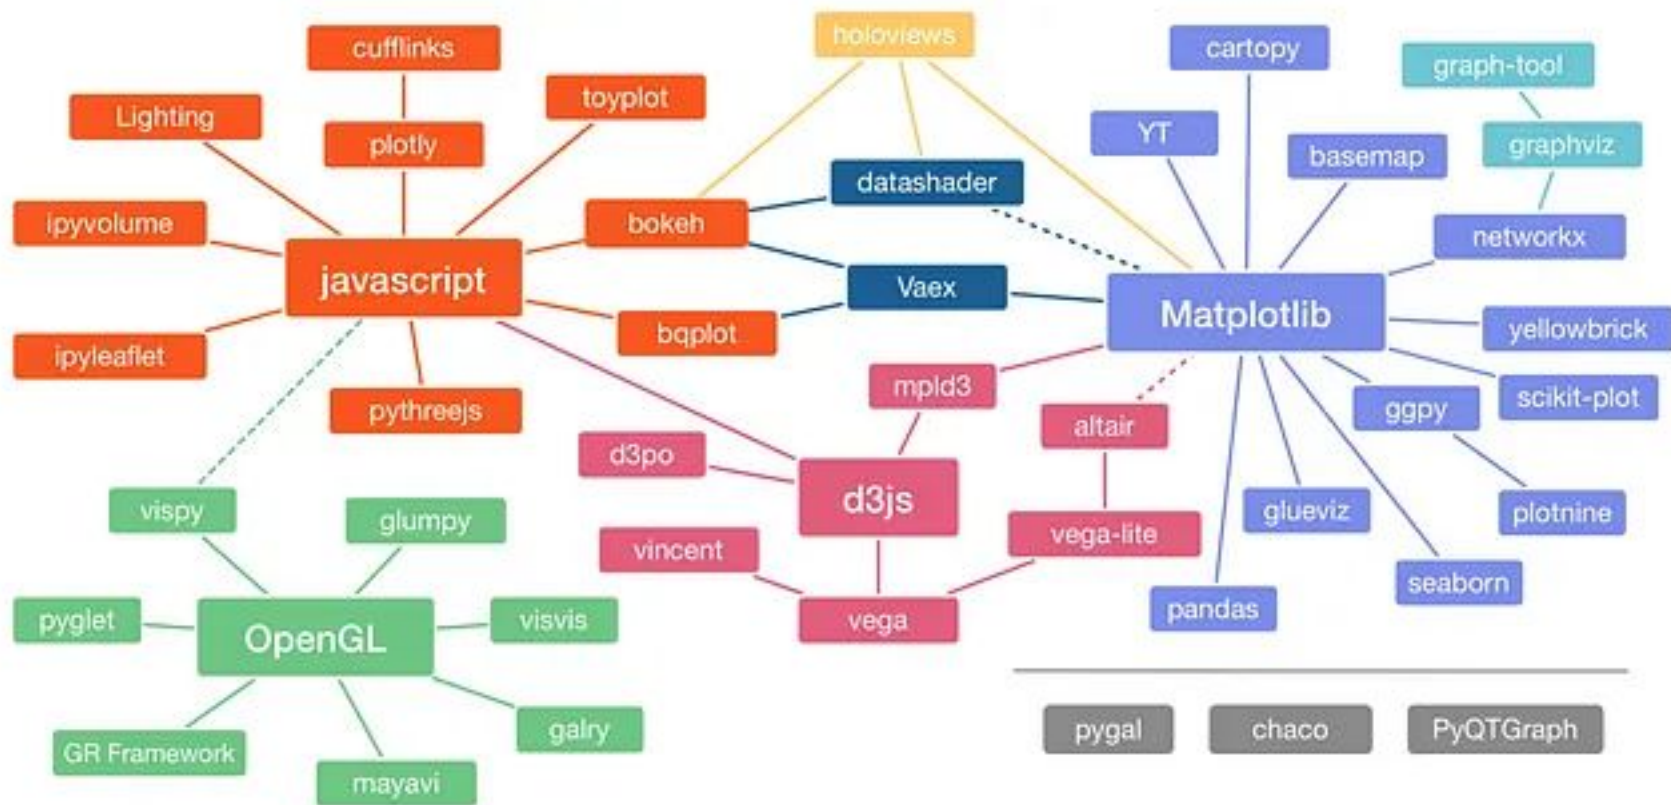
cufflinks
holoviews
cartopy
graph-tool
Lighting
toyplot
plotly
YT
basemap
graphviz
datashader
ipyvolume
bokeh
networkx
javascript
Vaex
Matplotlib
yellowbrick
ipyleaflet
bqplot
mpld3
scikit-plot
pythreejs
altair
ggpy
d3po
d3js
vispy
glumpy
glueviz
plotnine
vincent
vega-lite
pyglet
OpenGL
visvis
vega
seaborn
pandas
galry
GR Framework
mayavi
pygal
chaco
PyQTGraph